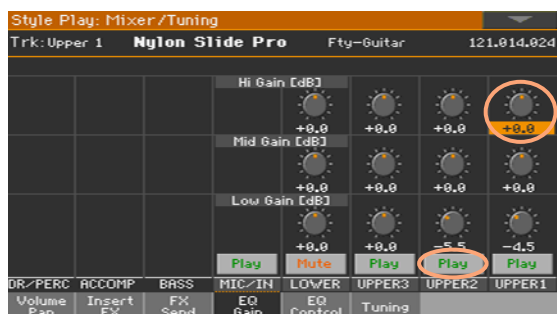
Style Play: Mixer/Tuning

Trk:Upper 1 Nylon Slide Pro Fty-Guitar 121.014.024

Hi Gain [dB]

+0.0 +0.0 +0.0 +0.0

Mid Gain [dB]

+0.0 +0.0 +0.0 +0.0

Low Gain [dB]

+0.0 +0.0 -5.5 -4.5

Play Mute Play Play Play

DR/PERC ACCOMP BASS MIC/IN LOWER UPPER3 UPPER2 UPPER1

Volume Pan | Insert FX | FX Send | EQ Gain | EQ Control | Tuning